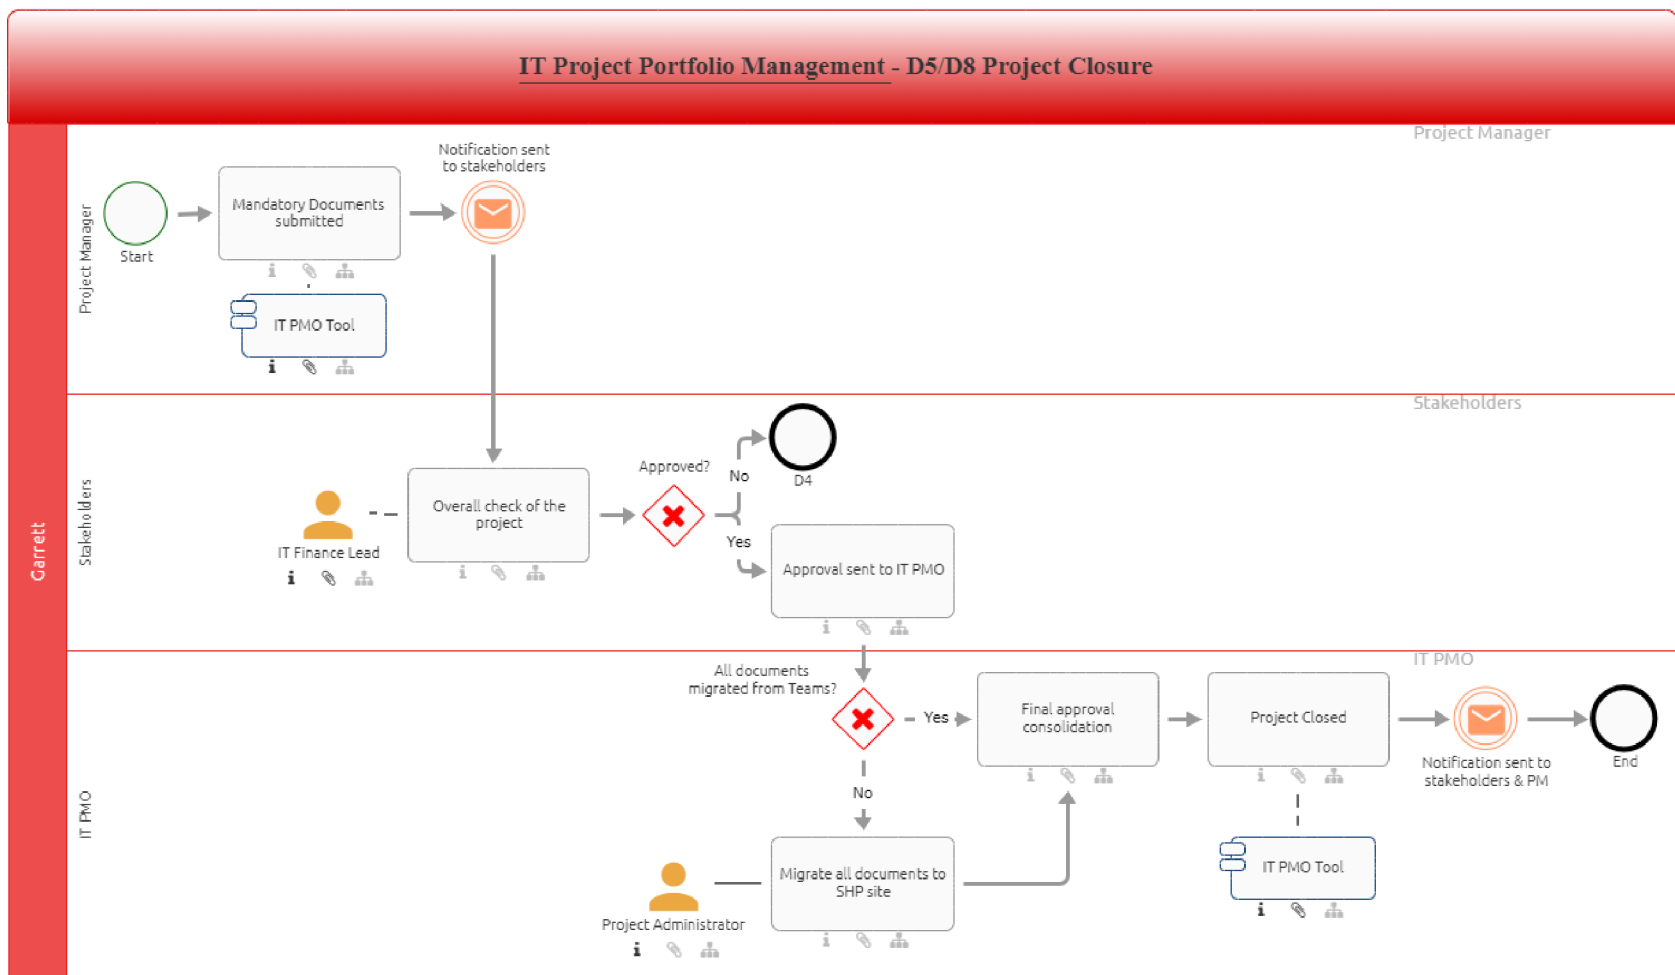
IT Project Portfolio Management - D5/D8 Project Closure

Garrett

Project Manager

Project Manager

Start

Mandatory Documents submitted

Notification sent to stakeholders

IT PMO Tool

Stakeholders

Stakeholders

IT Finance Lead

Overall check of the project

Approved?

No

D4

Yes

Approval sent to IT PMO

IT PMO

IT PMO

All documents migrated from Teams?

Yes

Final approval consolidation

Project Closed

Notification sent to stakeholders & PM

End

No

IT PMO Tool

Project Administrator

Migrate all documents to SHP site